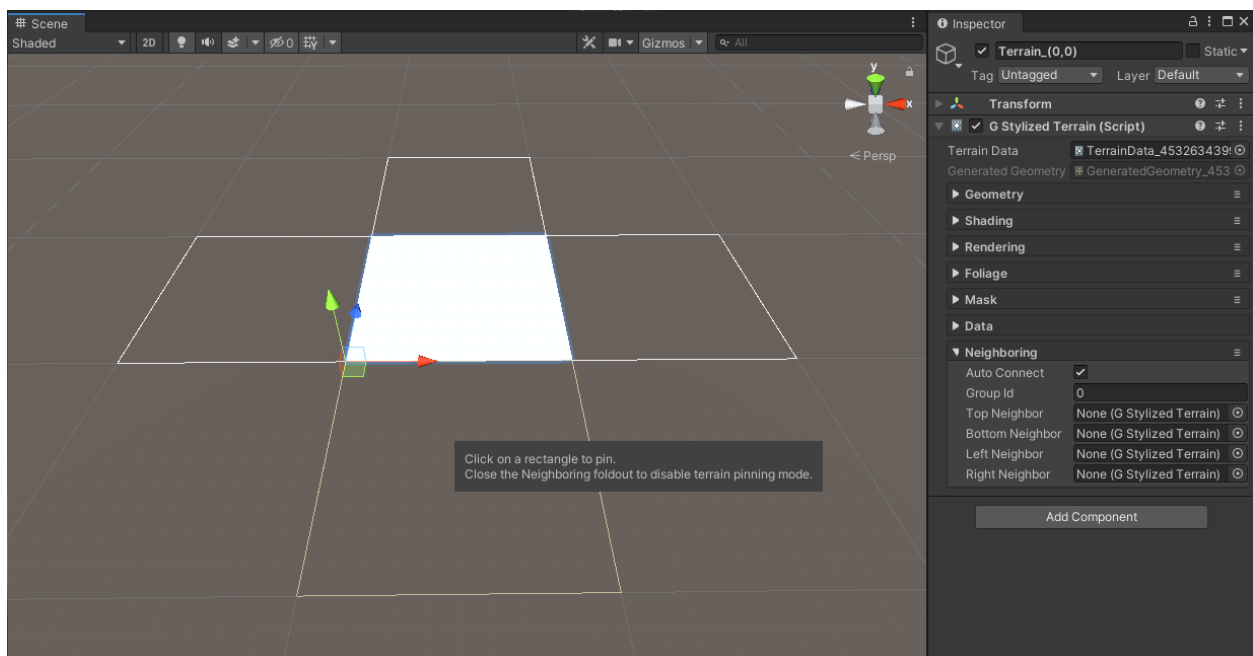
# Scene

Shaded 2D 0 Gizmos All

y
x
< Persp

Click on a rectangle to pin.
Close the Neighboring foldout to disable terrain pinning mode.

Inspector

Terrain_(0,0) Static

Tag Untagged Layer Default

Transform

G Stylized Terrain (Script)

Terrain Data TerrainData_453263439

Generated Geometry GeneratedGeometry_453

Geometry

Shading

Rendering

Foliage

Mask

Data

Neighboring

Auto Connect ✓

Group Id 0

Top Neighbor None (G Stylized Terrain)

Bottom Neighbor None (G Stylized Terrain)

Left Neighbor None (G Stylized Terrain)

Right Neighbor None (G Stylized Terrain)

Add Component